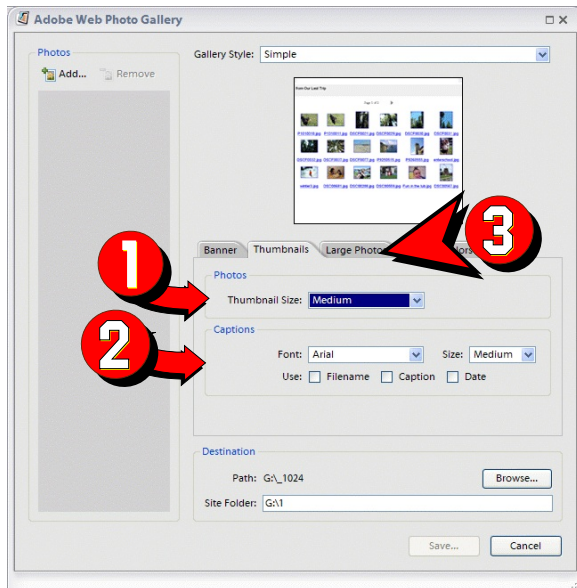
Adobe Web Photo Gallery

Photos

Add... Remove

Gallery Style: Simple

From Our Last Trip

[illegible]

Banner Thumbnails Large Photo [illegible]lors

1

2

3

Photos

Thumbnail Size: Medium

Captions

Font: Arial

Size: Medium

Use: Filename Caption Date

Destination

Path: G:\_1024

Browse...

Site Folder: G:\1

Save...

Cancel